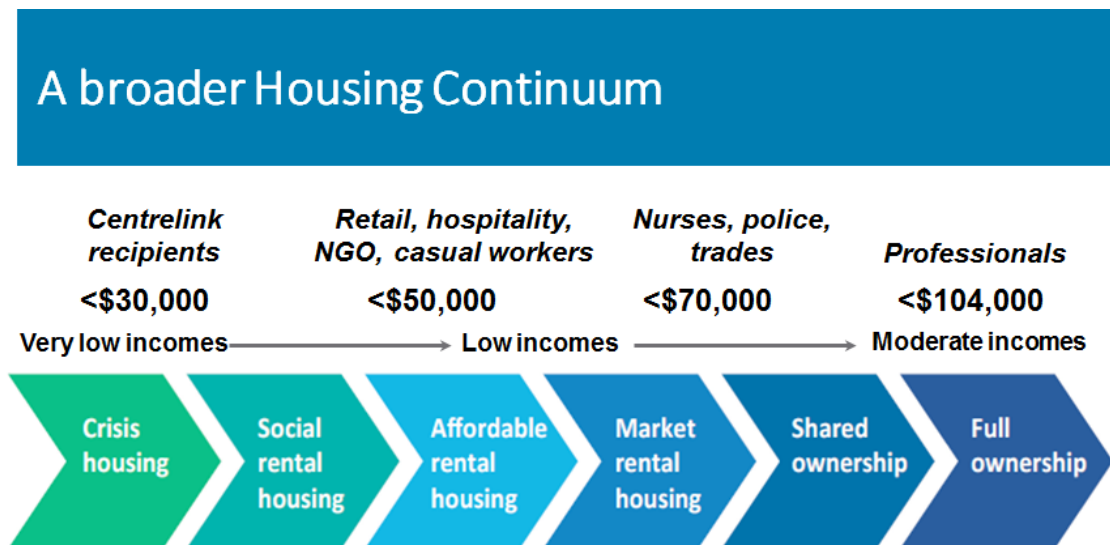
A broader Housing Continuum

Centrelink recipients

<\$30,000

Retail, hospitality, NGO, casual workers

<\$50,000

Nurses, police, trades

<\$70,000

Professionals

<\$104,000

Very low incomes

Low incomes

Moderate incomes

Crisis housing

Social rental housing

Affordable rental housing

Market rental housing

Shared ownership

Full ownership